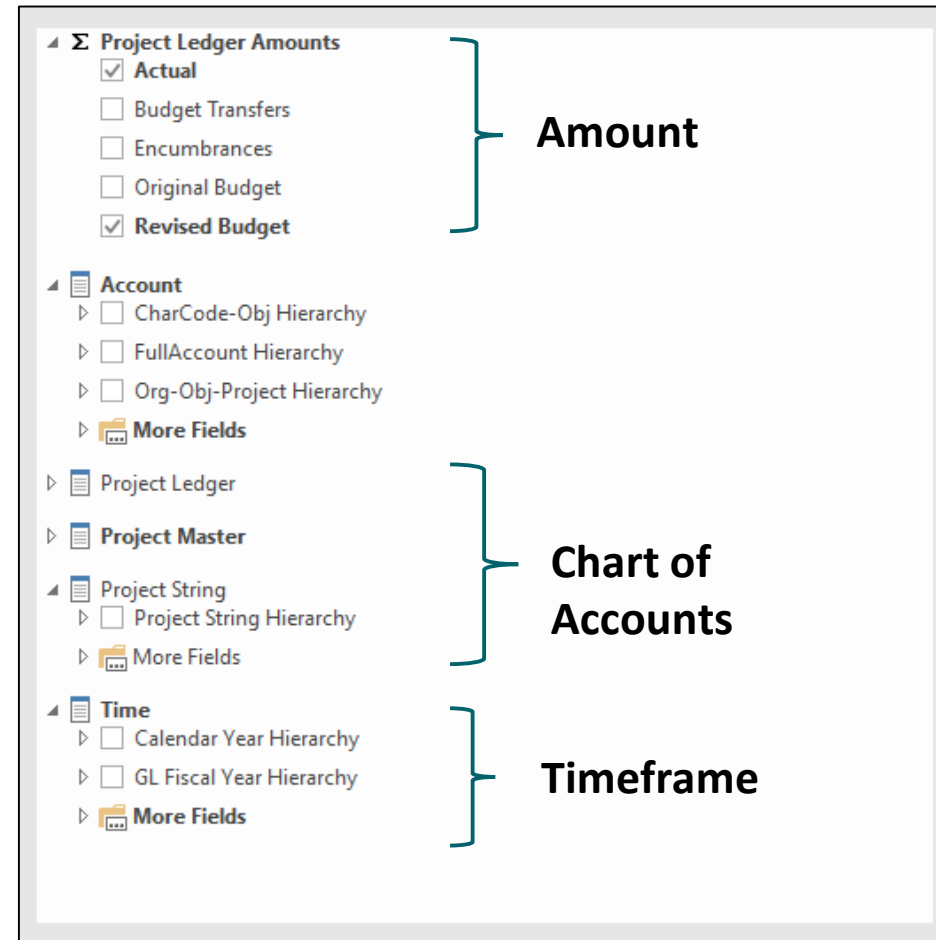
Σ Project Ledger Amounts
Actual
Budget Transfers
Encumbrances
Original Budget
Revised Budget

Amount

Account
CharCode-Obj Hierarchy
FullAccount Hierarchy
Org-Obj-Project Hierarchy
More Fields

Project Ledger

Project Master

Project String
Project String Hierarchy
More Fields

Chart of Accounts

Time
Calendar Year Hierarchy
GL Fiscal Year Hierarchy
More Fields

Timeframe